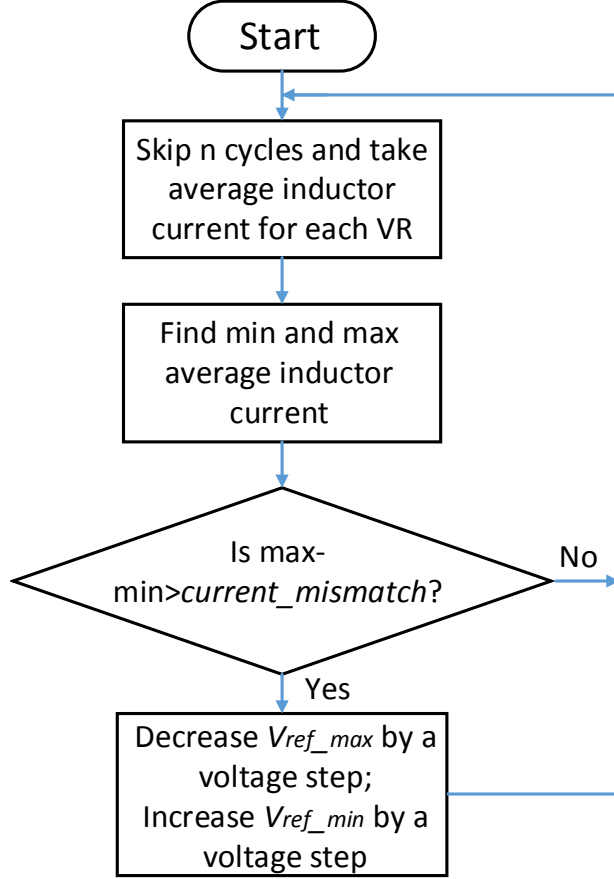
Start

Skip n cycles and take average inductor current for each VR

Find min and max average inductor current

Is max-min>*current_mismatch*?

No

Yes

Decrease $V_{ref\_max}$ by a voltage step; Increase $V_{ref\_min}$ by a voltage step